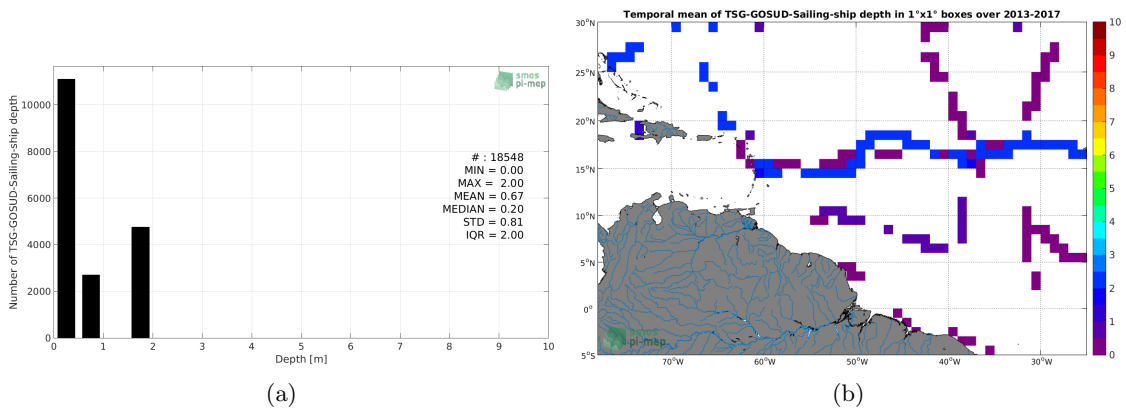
smos pi-mep

Number of TSG-GOSUD-Sailing-ship depth

10000
8000
6000
4000
2000
0

# : 18548
MIN = 0.00
MAX = 2.00
MEAN = 0.67
MEDIAN = 0.20
STD = 0.81
IQR = 2.00

0 1 2 3 4 5 6 7 8 9 10
Depth [m]

(a)

Temporal mean of TSG-GOSUD-Sailing-ship depth in 1°x1° boxes over 2013-2017

30°N
25°N
20°N
15°N
10°N
5°N
0°
5°S

70°W 60°W 50°W 40°W 30°W

smos pi-mep

10
9
8
7
6
5
4
3
2
1
0

(b)